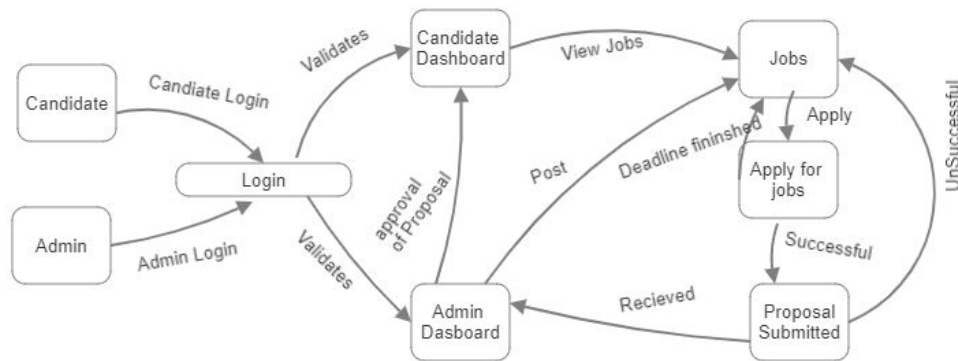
Candidate

Candiate Login

Admin

Admin Login

Login

Validates

Validates

Candidate Dashboard

View Jobs

approval of Proposal

Post

Deadline fininshed

Jobs

Apply

Apply for jobs

Successful

UnSuccessful

Admin Dasboard

Recieved

Proposal Submitted